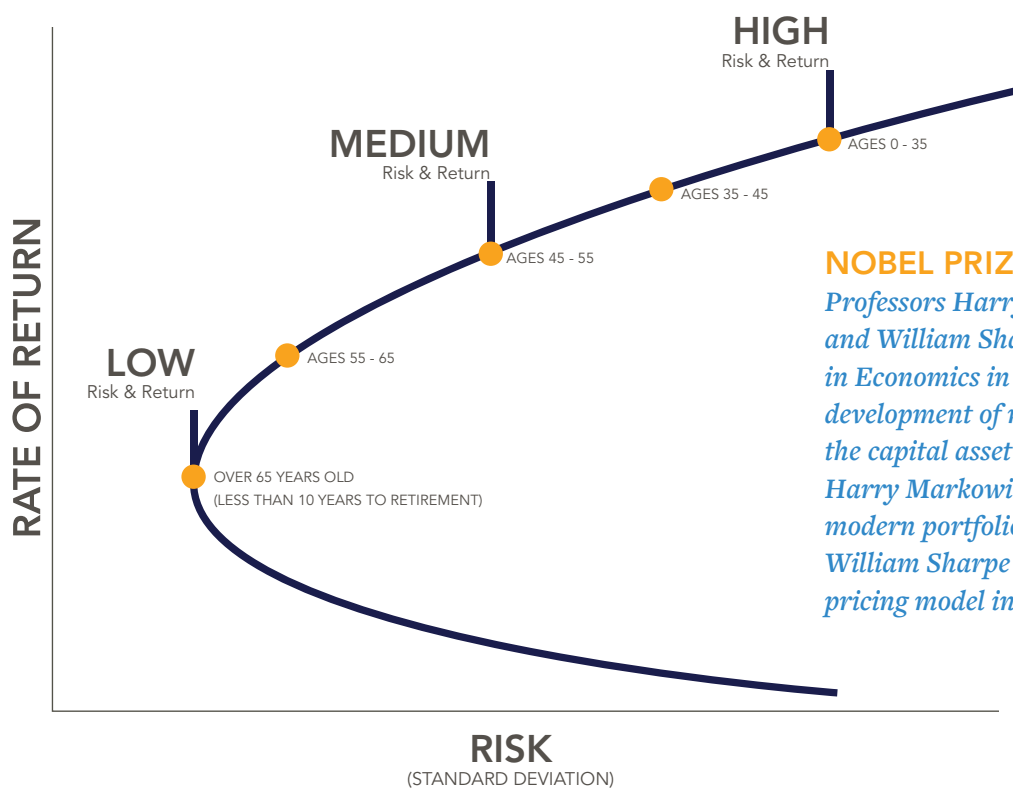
HIGH
Risk & Return

MEDIUM
Risk & Return

LOW
Risk & Return

AGES 0 - 35

AGES 35 - 45

AGES 45 - 55

AGES 55 - 65

OVER 65 YEARS OLD
(LESS THAN 10 YEARS TO RETIREMENT)

RATE OF RETURN

RISK
(STANDARD DEVIATION)

NOBEL PRIZ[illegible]
Professors Harr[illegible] and William Sh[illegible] in Economics in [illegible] development of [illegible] the capital asset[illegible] Harry Markowi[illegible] modern portfoli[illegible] William Sharpe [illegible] pricing model in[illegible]